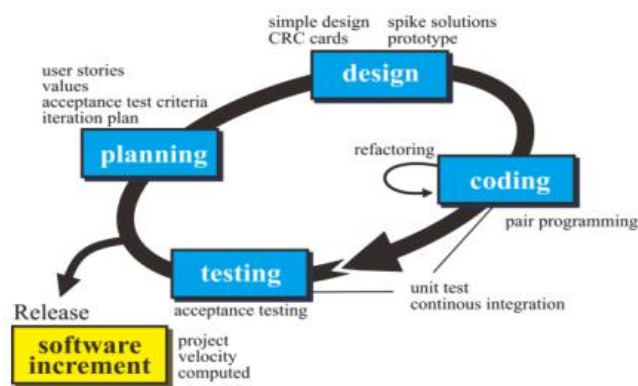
simple design
CRC cards

spike solutions
prototype

design

user stories
values
acceptance test criteria
iteration plan

planning

refactoring

coding

pair programming

testing

unit test
continous integration

Release

software increment

acceptance testing

project
velocity
computed